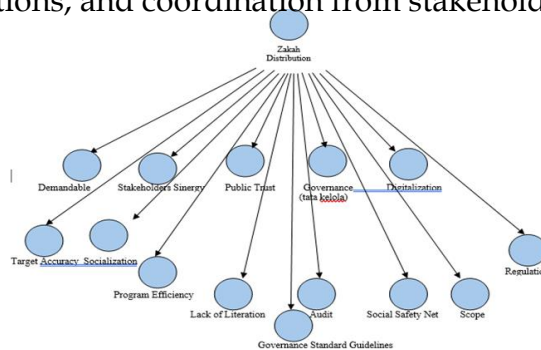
tions, and coordination from stakehold

Zakah Distribution

Demandable

Stakeholders Sinergy

Public Trust

Governance (tata kelola)

Digitalization

Target Accuracy

Socialization

Program Efficiency

Lack of Literation

Audit

Social Safety Net

Scope

Regulation

Governance Standard Guidelines